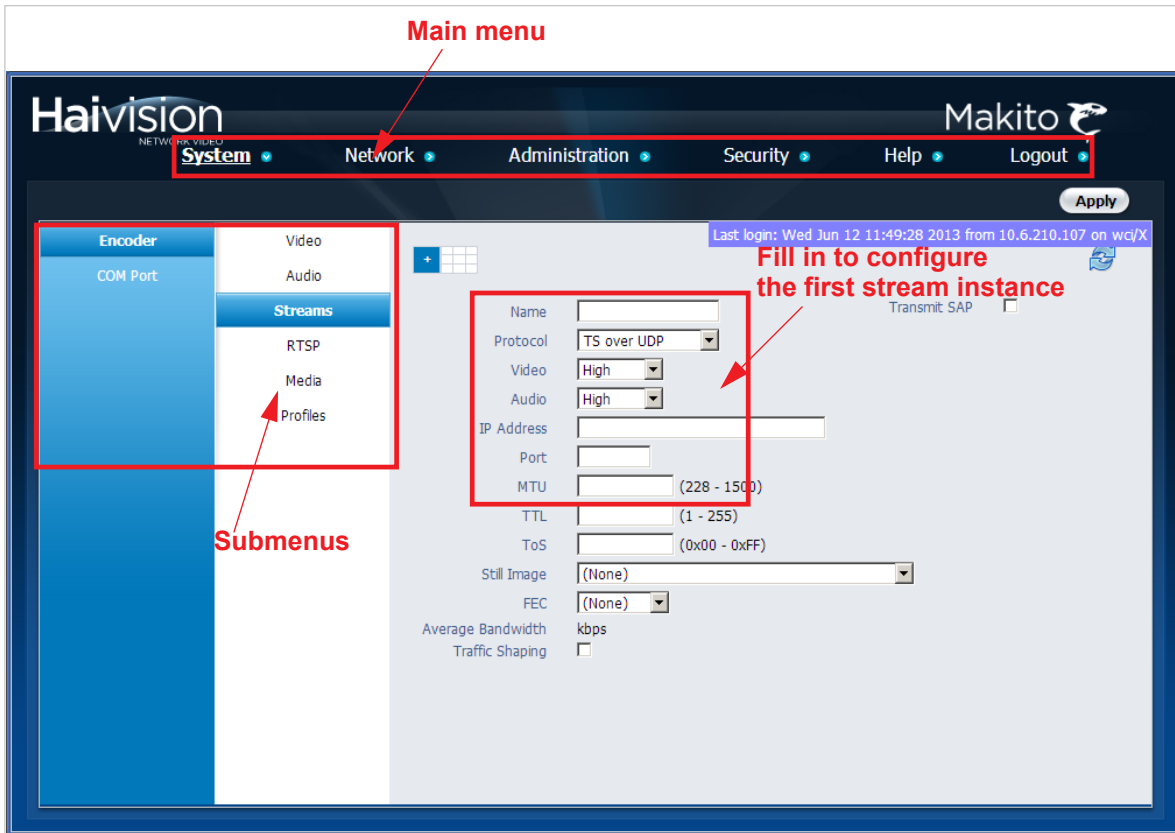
Main menu

Haivision
NETWORK VIDEO

Makito

System Network Administration Security Help Logout

Apply

Last login: Wed Jun 12 11:49:28 2013 from 10.6.210.107 on wci/X

Encoder
COM Port

Video
Audio
Streams
RTSP
Media
Profiles

Fill in to configure the first stream instance

+

Name
Protocol TS over UDP
Video High
Audio High
IP Address
Port
MTU (228 - 1500)
TTL (1 - 255)
ToS (0x00 - 0xFF)
Still Image (None)
FEC (None)
Average Bandwidth kbps
Traffic Shaping

Transmit SAP

Submenus